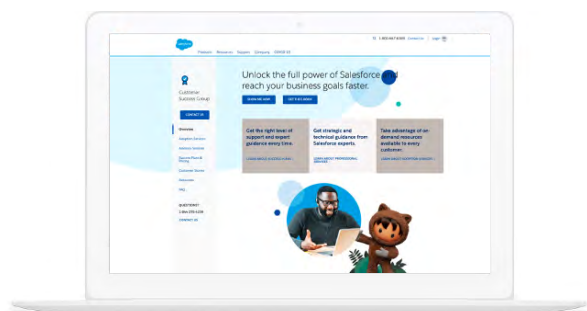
salesforce

Products Resources Support Company COVID-19

1-800-667-6389 Contact Us Login

Customer Success Group

CONTACT US

Overview

Unlock the full power of Salesforce and reach your business goals faster.

Get the right level of support and expert guidance every time.

Get strategic and technical guidance from Salesforce experts.

Take advantage of on-demand resources available to every customer.

QUESTIONS?
1-800-375-1235
CONTACT US

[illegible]